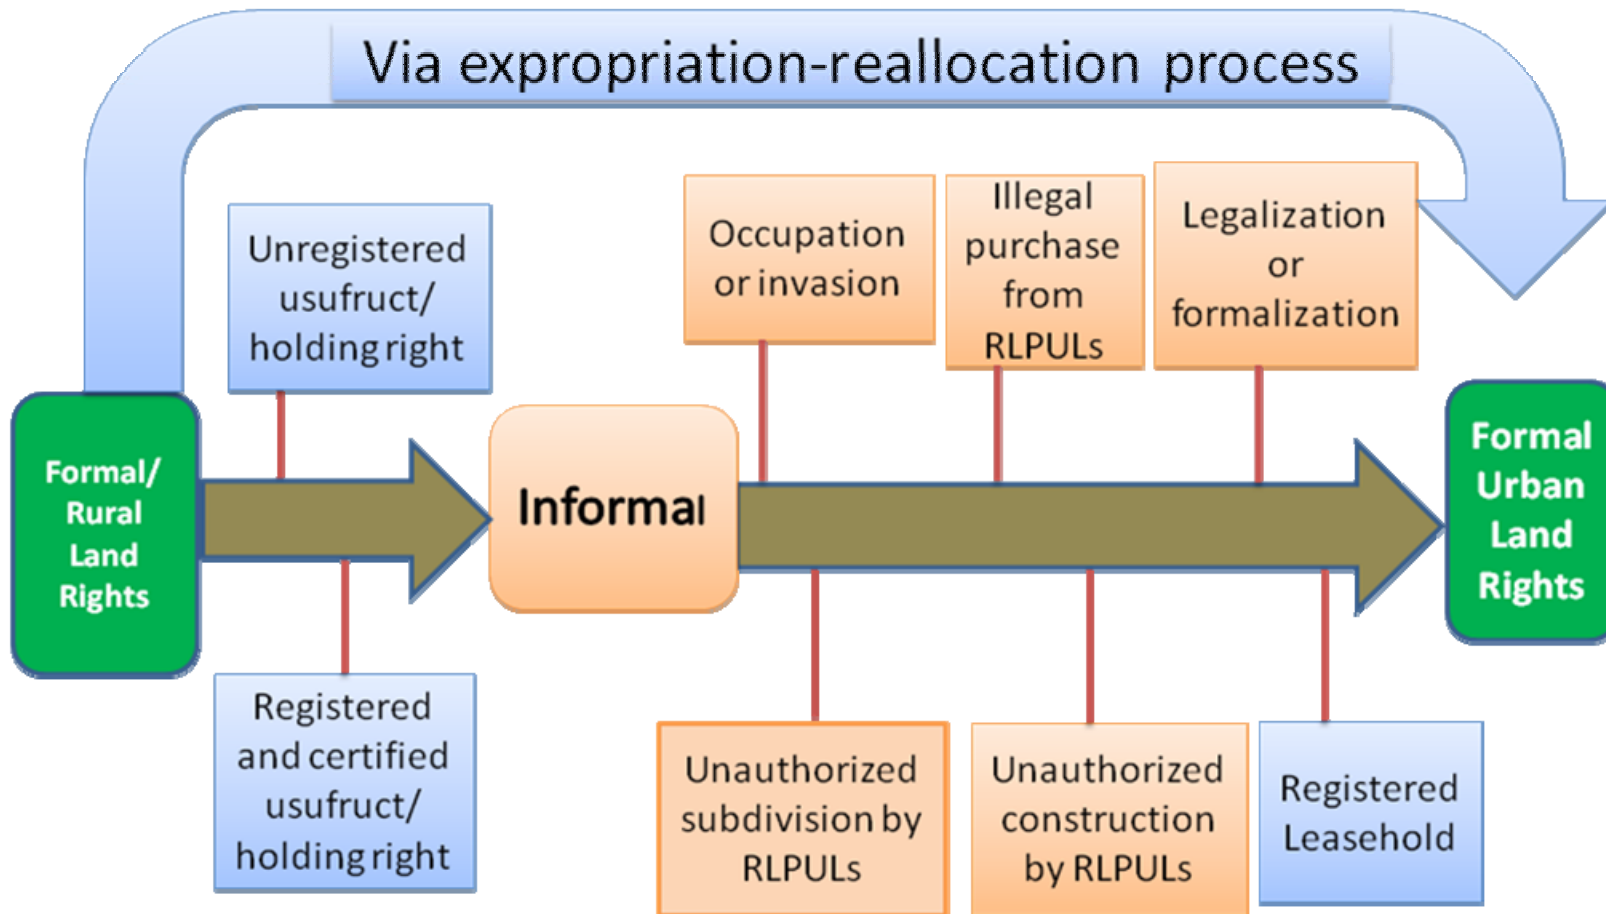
Via expropriation-reallocation process

Formal/ Rural Land Rights

Unregistered usufruct/ holding right

Registered and certified usufruct/ holding right

Informal

Occupation or invasion

Illegal purchase from RLPULs

Legalization or formalization

Unauthorized subdivision by RLPULs

Unauthorized construction by RLPULs

Registered Leasehold

Formal Urban Land Rights